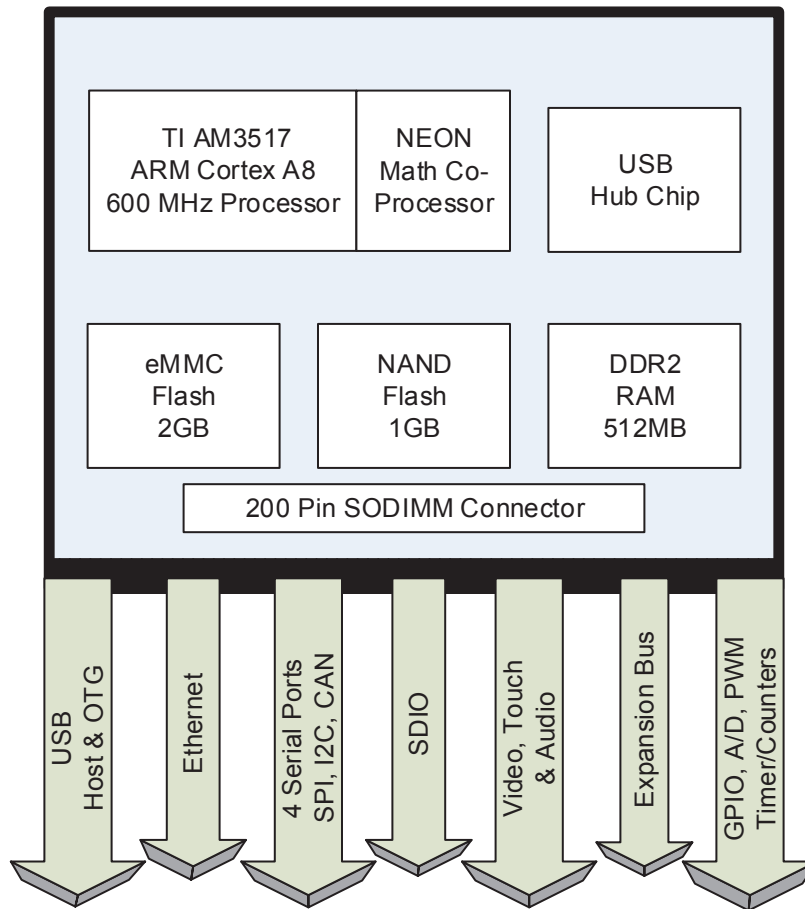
TI AM3517
ARM Cortex A8
600 MHz Processor

NEON
Math Co-Processor

USB
Hub Chip

eMMC
Flash
2GB

NAND
Flash
1GB

DDR2
RAM
512MB

200 Pin SODIMM Connector

USB
Host & OTG

Ethernet

4 Serial Ports
SPI, I2C, CAN

SDIO

Video, Touch
& Audio

Expansion Bus

GPIO, A/D, PWM
Timer/Counters